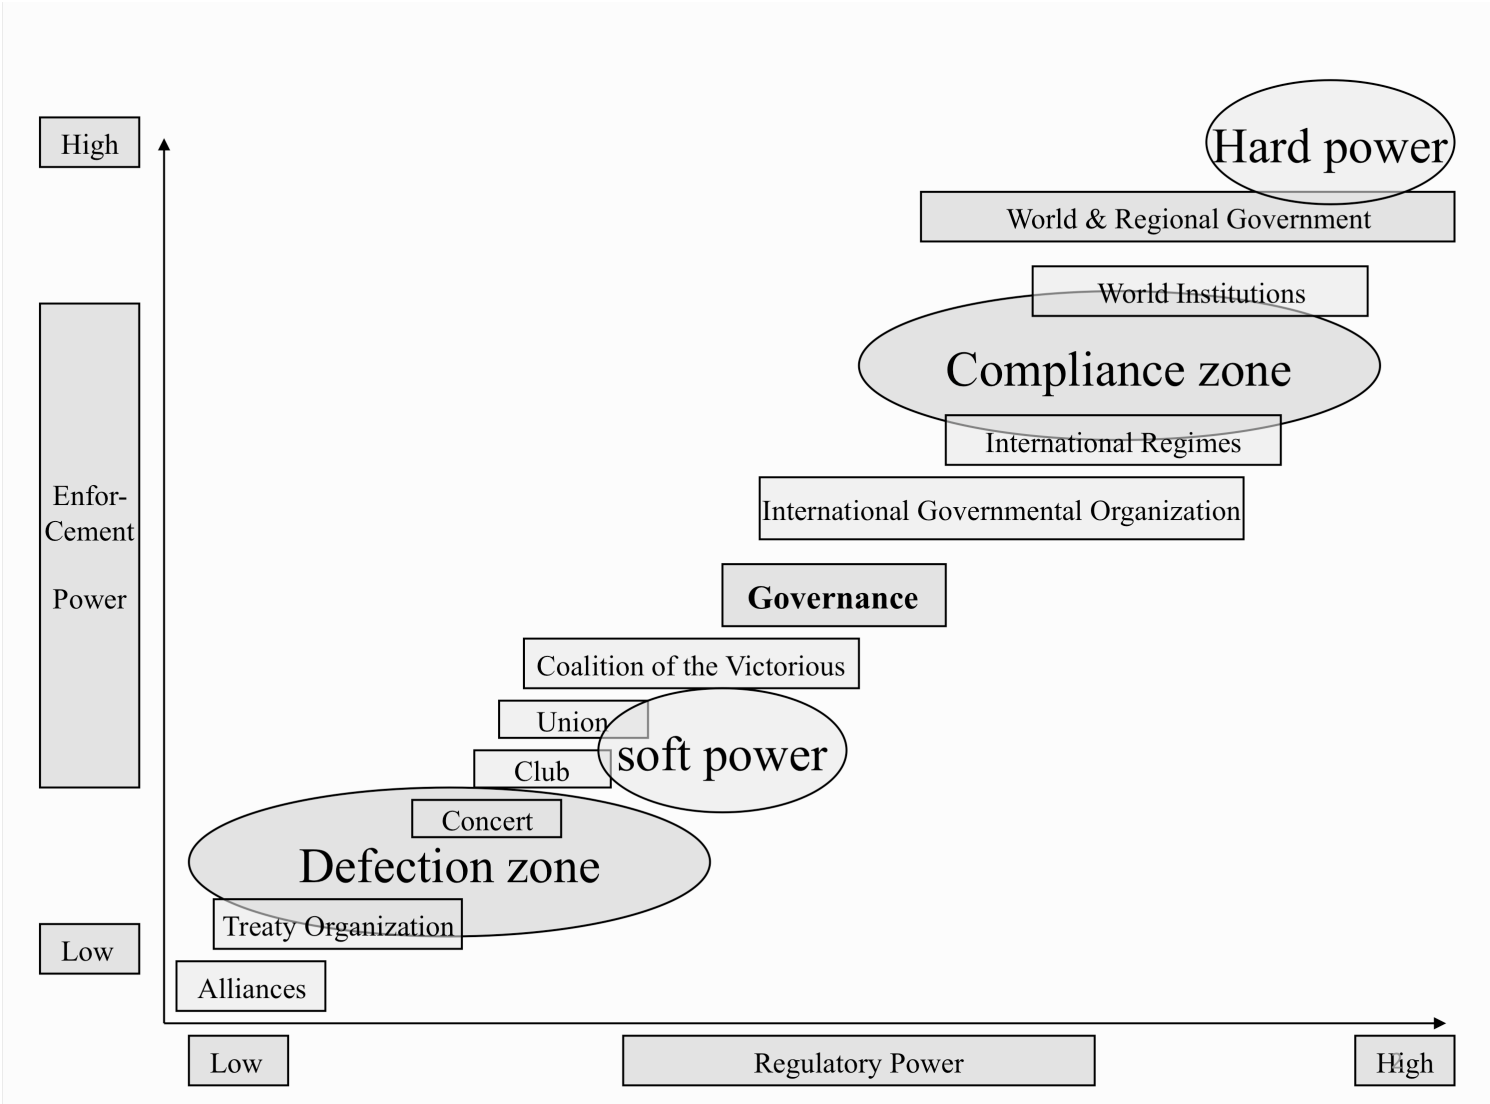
High

Hard power

World & Regional Government

World Institutions

Enfor-Cement

Power

Compliance zone

International Regimes

International Governmental Organization

Governance

Coalition of the Victorious

Union

soft power

Club

Concert

Defection zone

Treaty Organization

Low

Alliances

Low

Regulatory Power

High